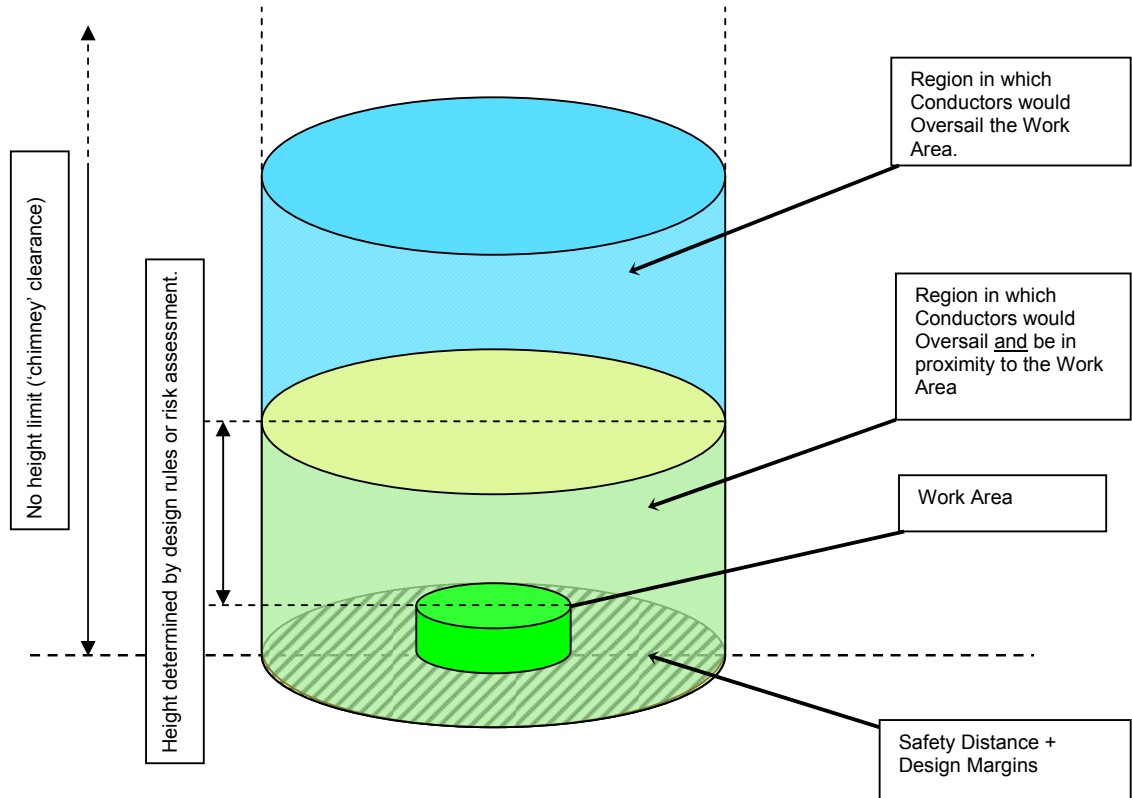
No height limit ('chimney' clearance)

Height determined by design rules or risk assessment.

Region in which Conductors would Oversail the Work Area.

Region in which Conductors would Oversail and be in proximity to the Work Area

Work Area

Safety Distance + Design Margins